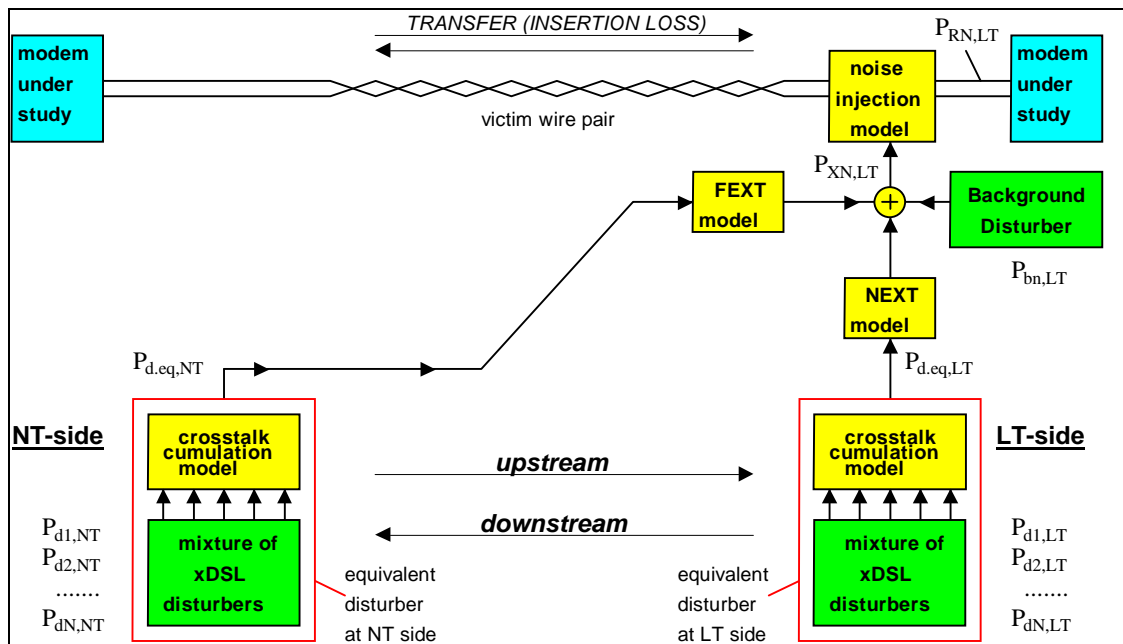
TRANSFER (INSERTION LOSS)

modem under study

victim wire pair

noise injection model

$P_{RN,LT}$

modem under study

$P_{XN,LT}$

FEXT model

Background Disturber

$P_{bn,LT}$

NEXT model

$P_{d.eq,NT}$

$P_{d.eq,LT}$

NT-side

crosstalk cumulation model

upstream

downstream

crosstalk cumulation model

LT-side

$P_{d1,NT}$
$P_{d2,NT}$
.......
$P_{dN,NT}$

mixture of xDSL disturbers

equivalent disturber at NT side

equivalent disturber at LT side

mixture of xDSL disturbers

$P_{d1,LT}$
$P_{d2,LT}$
.......
$P_{dN,LT}$